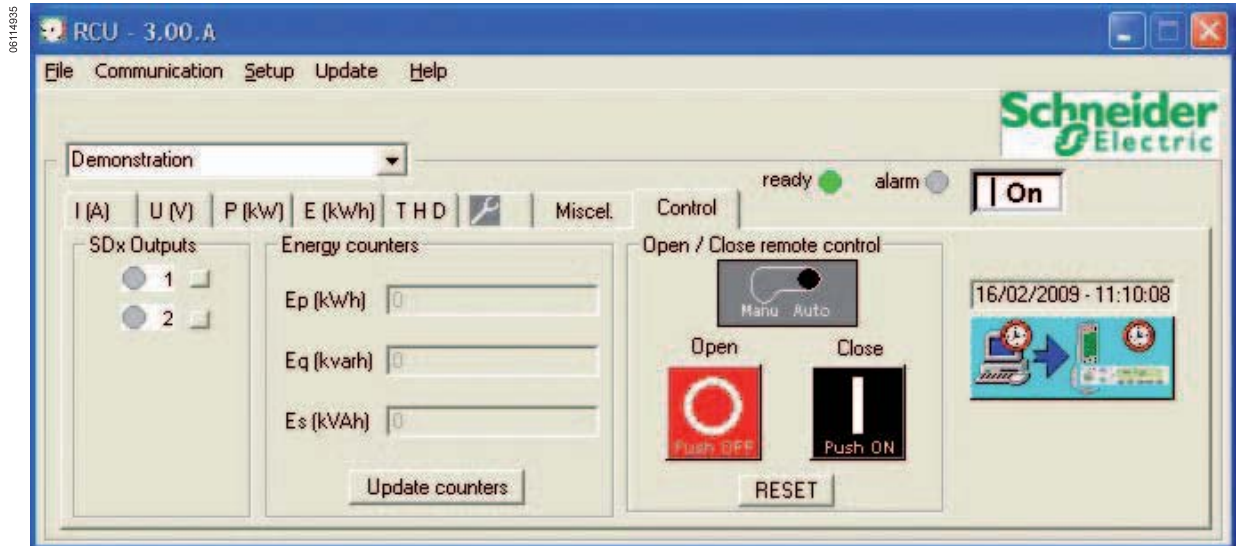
06114935

RCU - 3.00.A

File Communication Setup Update Help

Schneider Electric

Demonstration

ready alarm On

I (A) U (V) P (kW) E (kWh) T H D Miscel. Control

SDx Outputs
1
2

Energy counters
Ep (kWh) 0
Eq (kvarh) 0
Es (kVAh) 0
Update counters

Open / Close remote control
Manu Auto
Open Close
Push OFF Push ON
RESET

16/02/2009 - 11:10:08